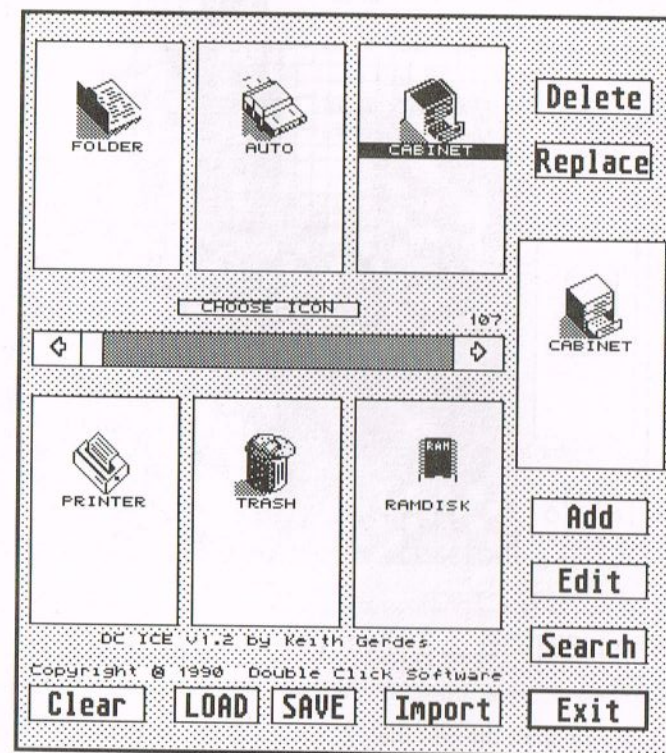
FOLDER

AUTO

CABINET

Delete

Replace

CHOOSE ICON

107

CABINET

PRINTER

TRASH

RAM

RAMDISK

Add

Edit

Search

DC ICE V1.2 by Keith Gerdes

Copyright © 1990 Double Click Software

Clear

LOAD

SAVE

Import

Exit